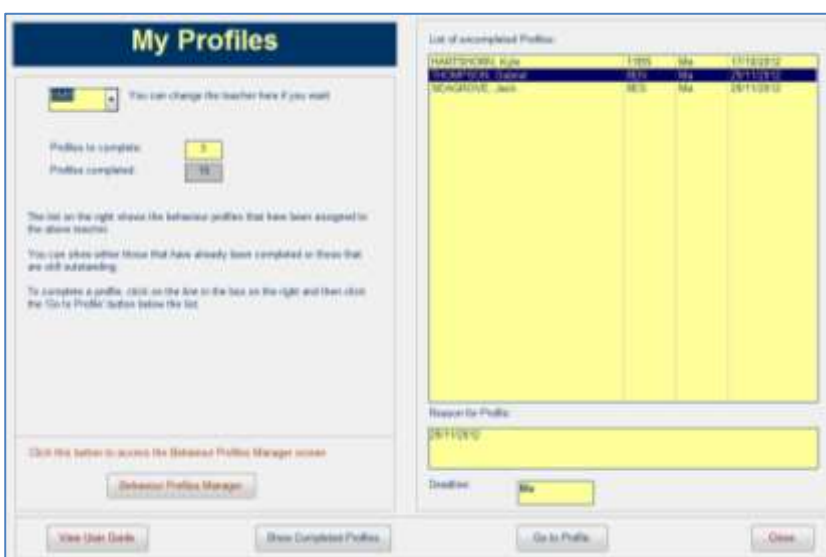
My Profiles

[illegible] You can change the teacher here if you want

Profiles to complete: 3

Profiles completed: 10

The list on the right shows the behaviour profiles that have been assigned to the above teacher.

You can show either those that have already been completed or those that are still outstanding.

To complete a profile, click on the line in the box on the right and then click the 'Go to Profile' button below the list.

Click this button to access the Behaviour Profiles Manager screen

Behaviour Profiles Manager

List of uncompleted Profiles:

| | | | |
|---|---|---|---|
| HARTSHORN, Kyle | 11BS | Ma | 17/10/2012 |
| THOMPSON, Gabriel | 9EN | Ma | 29/11/2012 |
| SEAGROVE, Jack | 9ES | Ma | 29/11/2012 |

Reason for Profile:

29/11/2012

Deadline: Ma

View User Guide

Show Completed Profiles

Go to Profile

Close